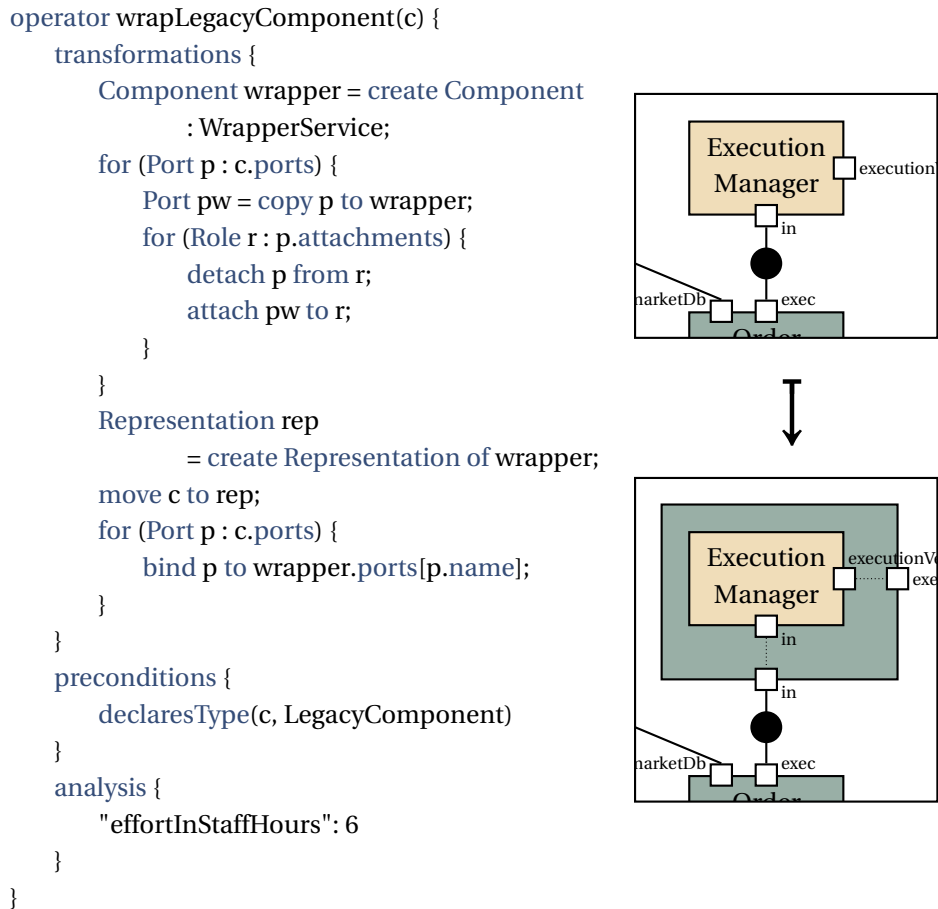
operator wrapLegacyComponent(c) {
transformations {
Component wrapper = create Component
: WrapperService;
for (Port p : c.ports) {
Port pw = copy p to wrapper;
for (Role r : p.attachments) {
detach p from r;
attach pw to r;
}
}
Representation rep
= create Representation of wrapper;
move c to rep;
for (Port p : c.ports) {
bind p to wrapper.ports[p.name];
}
}
preconditions {
declaresType(c, LegacyComponent)
}
analysis {
"effortInStaffHours": 6
}
}

Execution Manager
execution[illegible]
in
narketDb
exec
Order

Execution Manager
executionV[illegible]
exe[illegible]
in
in
narketDb
exec
Order